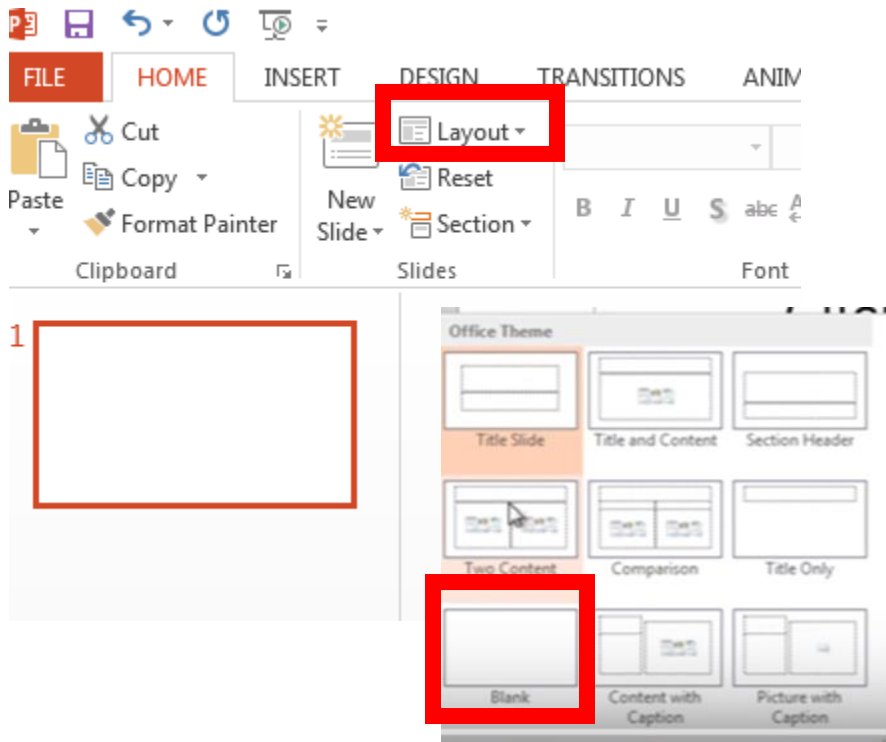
FILE HOME INSERT DESIGN TRANSITIONS ANIM

Paste

Cut

Copy

Format Painter

Clipboard

New Slide

Layout

Reset

Section

Slides

B I U S abc

Font

1

Office Theme

Title Slide

Title and Content

Section Header

Two Content

Comparison

Title Only

Blank

Content with Caption

Picture with Caption